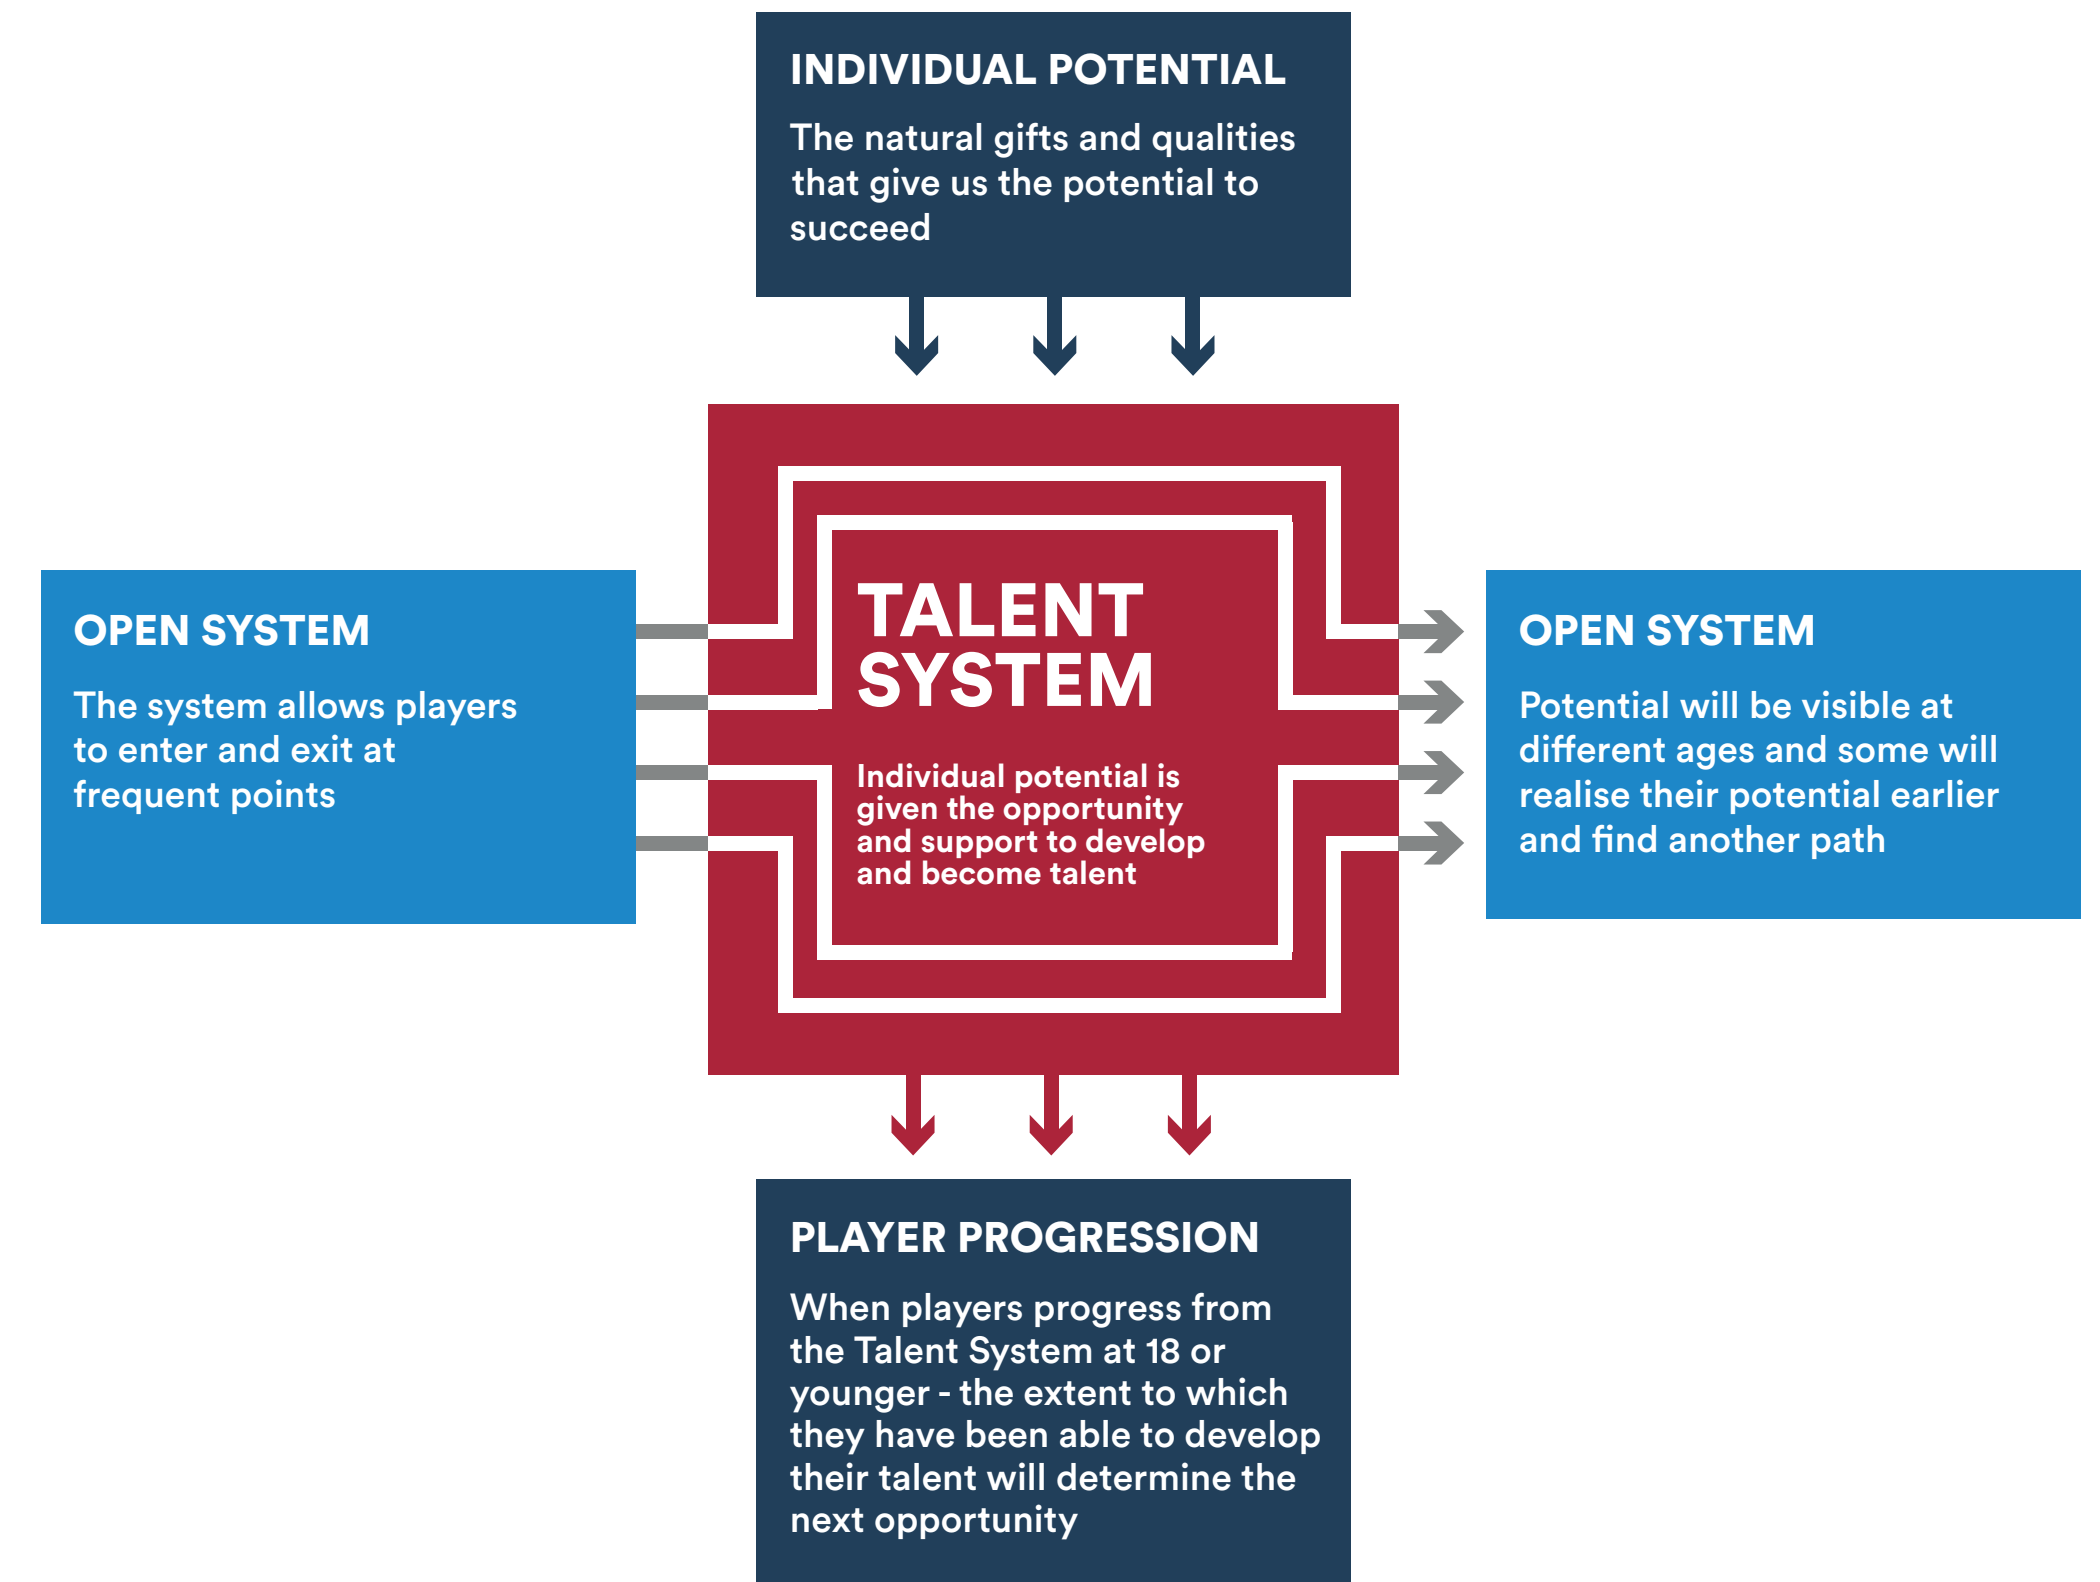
INDIVIDUAL POTENTIAL

The natural gifts and qualities that give us the potential to succeed

OPEN SYSTEM

The system allows players to enter and exit at frequent points

TALENT SYSTEM

Individual potential is given the opportunity and support to develop and become talent

OPEN SYSTEM

Potential will be visible at different ages and some will realise their potential earlier and find another path

PLAYER PROGRESSION

When players progress from the Talent System at 18 or younger - the extent to which they have been able to develop their talent will determine the next opportunity